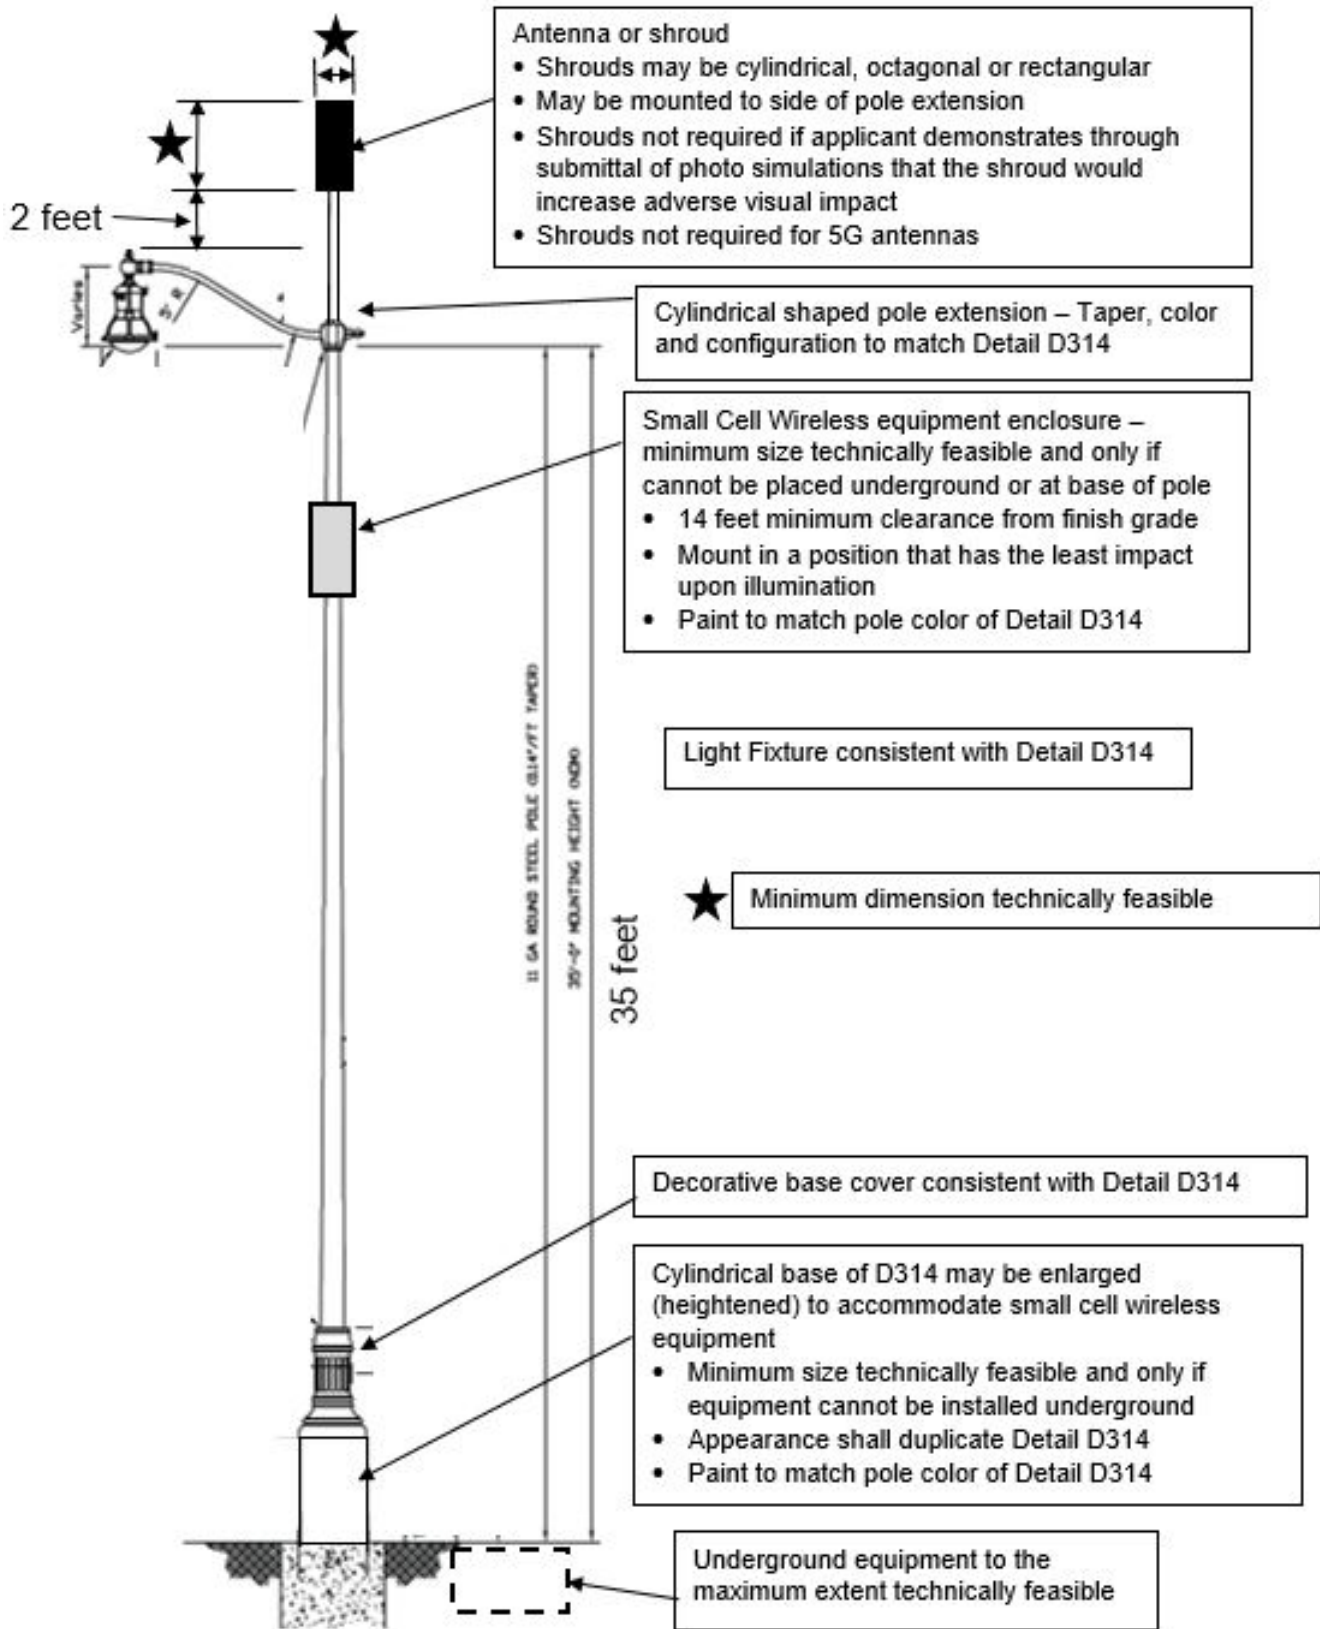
Antenna or shroud
• Shrouds may be cylindrical, octagonal or rectangular
• May be mounted to side of pole extension
• Shrouds not required if applicant demonstrates through submittal of photo simulations that the shroud would increase adverse visual impact
• Shrouds not required for 5G antennas

2 feet

Varies

5' R

Cylindrical shaped pole extension – Taper, color and configuration to match Detail D314

Small Cell Wireless equipment enclosure – minimum size technically feasible and only if cannot be placed underground or at base of pole
• 14 feet minimum clearance from finish grade
• Mount in a position that has the least impact upon illumination
• Paint to match pole color of Detail D314

Light Fixture consistent with Detail D314

11 GA ROUND STEEL POLE (0.14"/FT TAPER)

35'-0" MOUNTING HEIGHT (NOM)

35 feet

Minimum dimension technically feasible

Decorative base cover consistent with Detail D314

Cylindrical base of D314 may be enlarged (heightened) to accommodate small cell wireless equipment
• Minimum size technically feasible and only if equipment cannot be installed underground
• Appearance shall duplicate Detail D314
• Paint to match pole color of Detail D314

Underground equipment to the maximum extent technically feasible